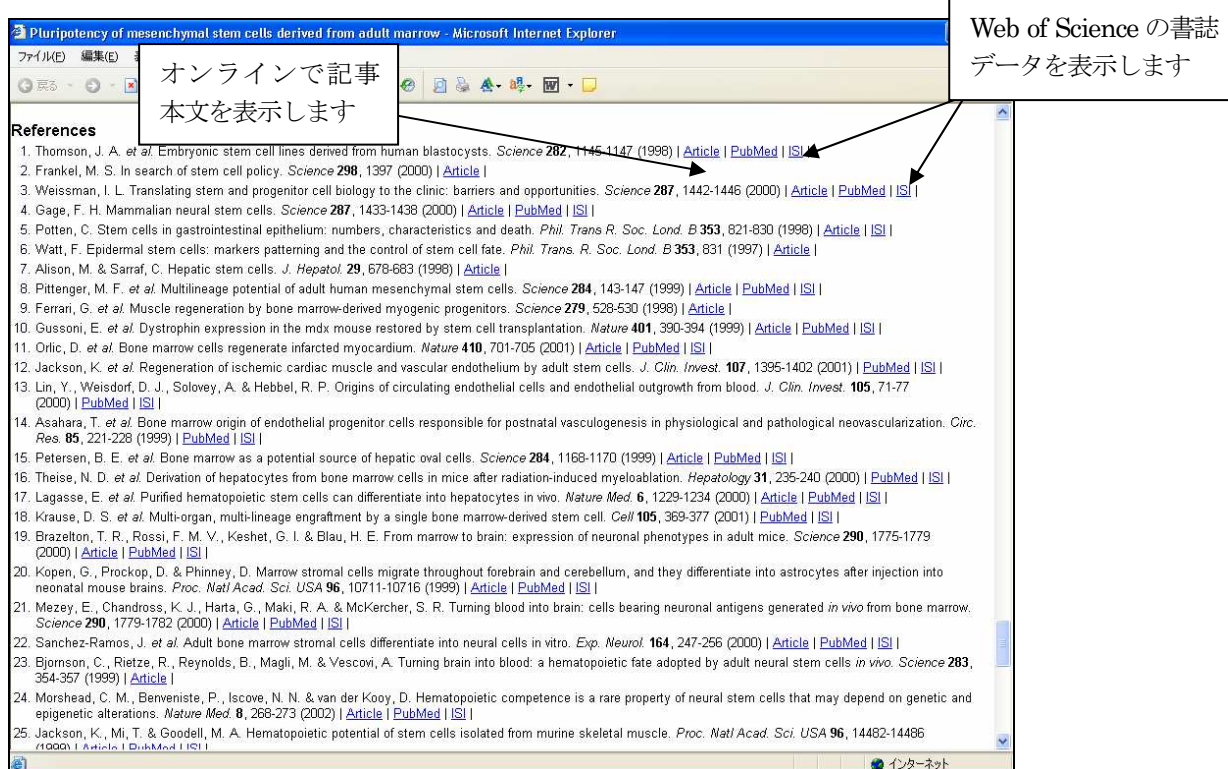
Pluripotency of mesenchymal stem cells derived from adult marrow - Microsoft Internet Explorer

ファイル(F) 編集(E)

戻る

オンラインで記事本文を表示します

Web of Science の書誌データを表示します

References

1. Thomson, J. A. et al. Embryonic stem cell lines derived from human blastocysts. Science 282, 1145-1147 (1998) | Article | PubMed | ISI |
2. Frankel, M. S. In search of stem cell policy. Science 298, 1397 (2000) | Article |
3. Weissman, I. L. Translating stem and progenitor cell biology to the clinic: barriers and opportunities. Science 287, 1442-1446 (2000) | Article | PubMed | ISI |
4. Gage, F. H. Mammalian neural stem cells. Science 287, 1433-1438 (2000) | Article | PubMed | ISI |
5. Potten, C. Stem cells in gastrointestinal epithelium: numbers, characteristics and death. Phil. Trans R. Soc. Lond. B 353, 821-830 (1998) | Article | ISI |
6. Watt, F. Epidermal stem cells: markers patterning and the control of stem cell fate. Phil. Trans. R. Soc. Lond. B 353, 831 (1997) | Article |
7. Alison, M. & Sarraf, C. Hepatic stem cells. J. Hepatol. 29, 678-683 (1998) | Article |
8. Pittenger, M. F. et al. Multilineage potential of adult human mesenchymal stem cells. Science 284, 143-147 (1999) | Article | PubMed | ISI |
9. Ferrari, G. et al. Muscle regeneration by bone marrow-derived myogenic progenitors. Science 279, 528-530 (1998) | Article |
10. Gussoni, E. et al. Dystrophin expression in the mdx mouse restored by stem cell transplantation. Nature 401, 390-394 (1999) | Article | PubMed | ISI |
11. Orlic, D. et al. Bone marrow cells regenerate infarcted myocardium. Nature 410, 701-705 (2001) | Article | PubMed | ISI |
12. Jackson, K. et al. Regeneration of ischemic cardiac muscle and vascular endothelium by adult stem cells. J. Clin. Invest. 107, 1395-1402 (2001) | PubMed | ISI |
13. Lin, Y., Weisdorf, D. J., Solovey, A. & Hebbel, R. P. Origins of circulating endothelial cells and endothelial outgrowth from blood. J. Clin. Invest. 105, 71-77 (2000) | PubMed | ISI |
14. Asahara, T. et al. Bone marrow origin of endothelial progenitor cells responsible for postnatal vasculogenesis in physiological and pathological neovascularization. Circ. Res. 85, 221-228 (1999) | PubMed | ISI |
15. Petersen, B. E. et al. Bone marrow as a potential source of hepatic oval cells. Science 284, 1168-1170 (1999) | Article | PubMed | ISI |
16. Theise, N. D. et al. Derivation of hepatocytes from bone marrow cells in mice after radiation-induced myeloablation. Hepatology 31, 235-240 (2000) | PubMed | ISI |
17. Lagasse, E. et al. Purified hematopoietic stem cells can differentiate into hepatocytes in vivo. Nature Med. 6, 1229-1234 (2000) | Article | PubMed | ISI |
18. Krause, D. S. et al. Multi-organ, multi-lineage engraftment by a single bone marrow-derived stem cell. Cell 105, 369-377 (2001) | PubMed | ISI |
19. Brazelton, T. R., Rossi, F. M. V., Keshet, G. I. & Blau, H. E. From marrow to brain: expression of neuronal phenotypes in adult mice. Science 290, 1775-1779 (2000) | Article | PubMed | ISI |
20. Kopen, G., Prockop, D. & Phinney, D. Marrow stromal cells migrate throughout forebrain and cerebellum, and they differentiate into astrocytes after injection into neonatal mouse brains. Proc. Natl Acad. Sci. USA 96, 10711-10716 (1999) | Article | PubMed | ISI |
21. Mezey, E., Chandross, K. J., Harta, G., Maki, R. A. & McKercher, S. R. Turning blood into brain: cells bearing neuronal antigens generated in vivo from bone marrow. Science 290, 1779-1782 (2000) | Article | PubMed | ISI |
22. Sanchez-Ramos, J. et al. Adult bone marrow stromal cells differentiate into neural cells in vitro. Exp. Neurol. 164, 247-256 (2000) | Article | PubMed | ISI |
23. Bjornson, C., Rietze, R., Reynolds, B., Magli, M. & Vescovi, A. Turning brain into blood: a hematopoietic fate adopted by adult neural stem cells in vivo. Science 283, 354-357 (1999) | Article |
24. Morshead, C. M., Benveniste, P., Iscove, N. N. & van der Kooy, D. Hematopoietic competence is a rare property of neural stem cells that may depend on genetic and epigenetic alterations. Nature Med. 8, 268-273 (2002) | Article | PubMed | ISI |
25. Jackson, K., Mi, T. & Goodell, M. A. Hematopoietic potential of stem cells isolated from murine skeletal muscle. Proc. Natl Acad. Sci. USA 96, 14482-14486 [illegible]

インターネット